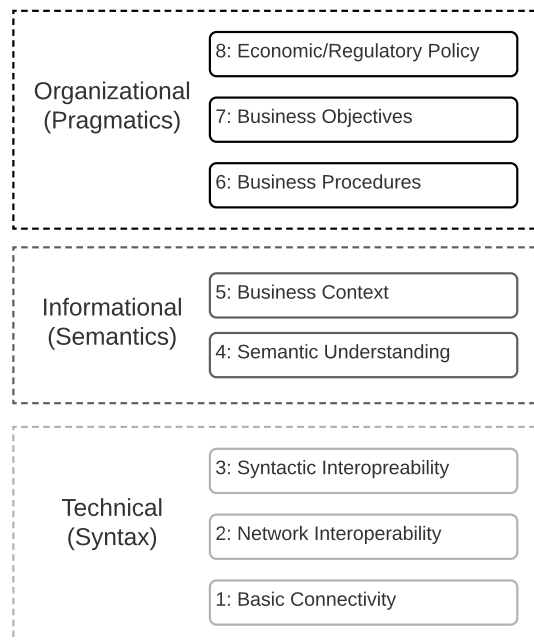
Organizational
(Pragmatics)

8: Economic/Regulatory Policy

7: Business Objectives

6: Business Procedures

Informational
(Semantics)

5: Business Context

4: Semantic Understanding

Technical
(Syntax)

3: Syntactic Interopreability

2: Network Interoperability

1: Basic Connectivity